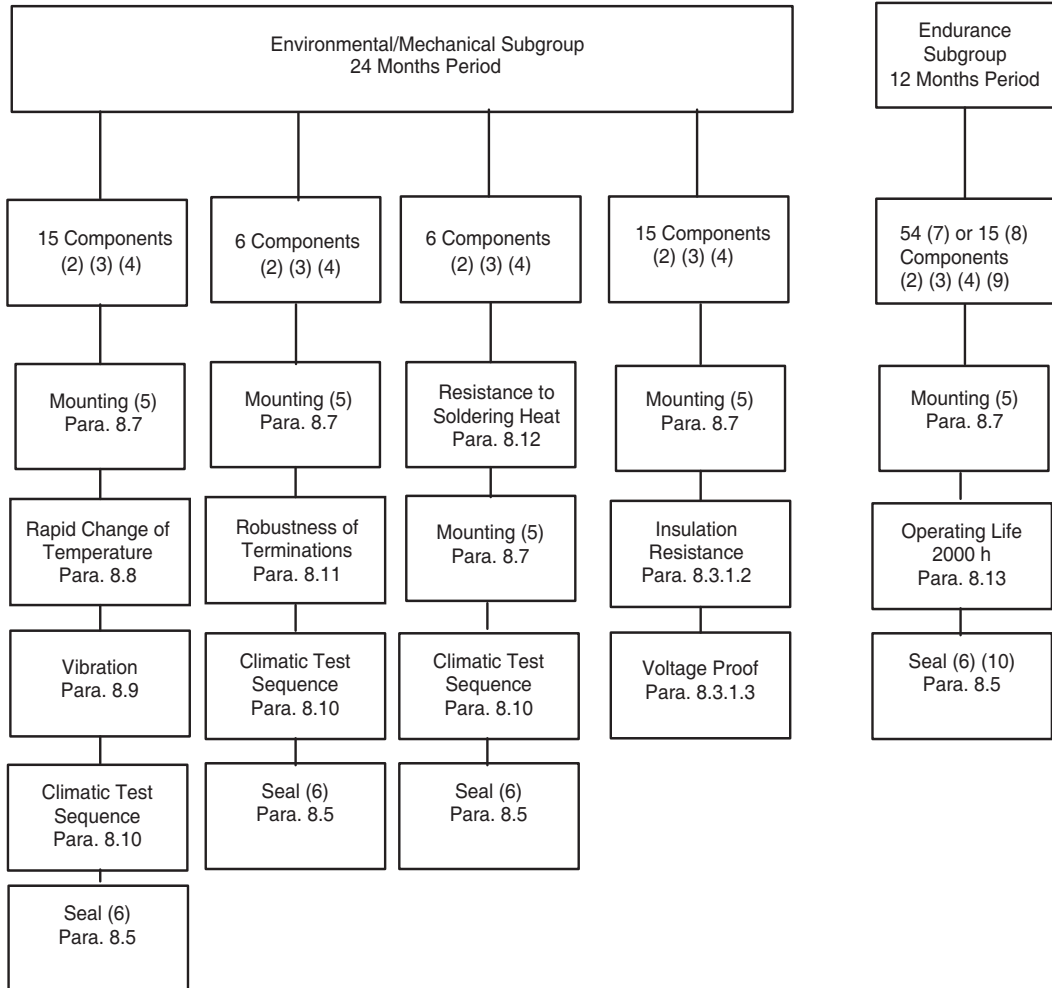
Environmental/Mechanical Subgroup
24 Months Period

15 Components
(2) (3) (4)

Mounting (5)
Para. 8.7

Rapid Change of Temperature
Para. 8.8

Vibration
Para. 8.9

Climatic Test Sequence
Para. 8.10

Seal (6)
Para. 8.5

6 Components
(2) (3) (4)

Mounting (5)
Para. 8.7

Robustness of Terminations
Para. 8.11

Climatic Test Sequence
Para. 8.10

Seal (6)
Para. 8.5

6 Components
(2) (3) (4)

Resistance to Soldering Heat
Para. 8.12

Mounting (5)
Para. 8.7

Climatic Test Sequence
Para. 8.10

Seal (6)
Para. 8.5

15 Components
(2) (3) (4)

Mounting (5)
Para. 8.7

Insulation Resistance
Para. 8.3.1.2

Voltage Proof
Para. 8.3.1.3

Endurance Subgroup
12 Months Period

54 (7) or 15 (8)
Components
(2) (3) (4) (9)

Mounting (5)
Para. 8.7

Operating Life
2000 h
Para. 8.13

Seal (6) (10)
Para. 8.5